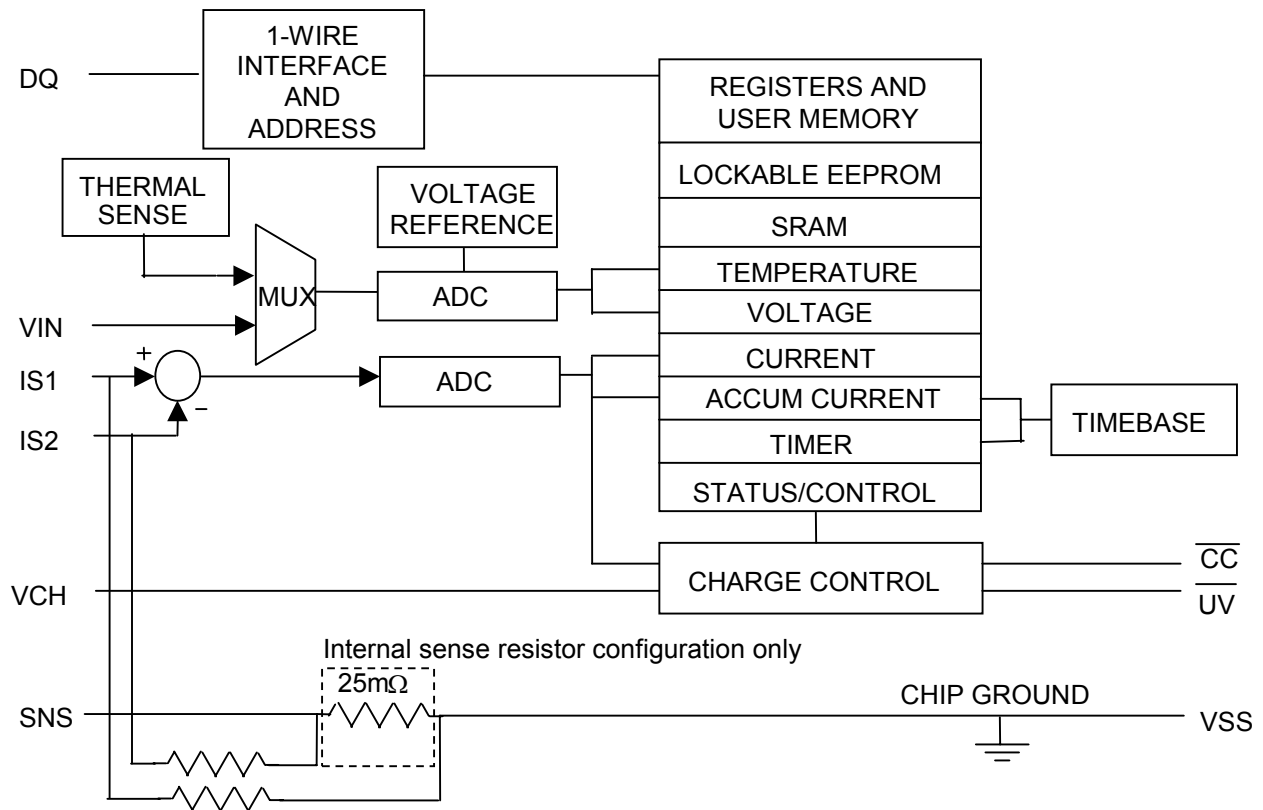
DQ

1-WIRE INTERFACE AND ADDRESS

REGISTERS AND USER MEMORY

LOCKABLE EEPROM

SRAM

TEMPERATURE

VOLTAGE

CURRENT

ACCUM CURRENT

TIMER

STATUS/CONTROL

THERMAL SENSE

VOLTAGE REFERENCE

MUX

ADC

VIN

IS1

+

−

IS2

ADC

TIMEBASE

CHARGE CONTROL

$\overline{CC}$

$\overline{UV}$

VCH

Internal sense resistor configuration only

25m$\Omega$

SNS

CHIP GROUND

VSS